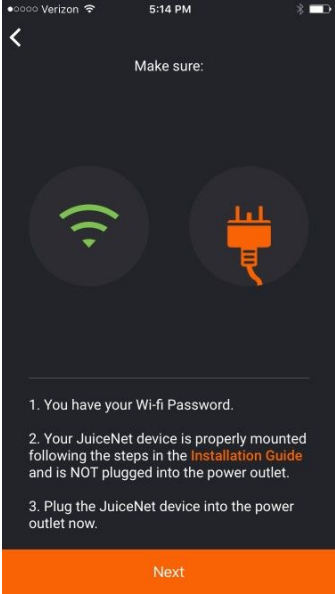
●○○○○ Verizon 5:14 PM

<

Make sure:

1. You have your Wi-fi Password.

2. Your JuiceNet device is properly mounted following the steps in the Installation Guide and is NOT plugged into the power outlet.

3. Plug the JuiceNet device into the power outlet now.

Next